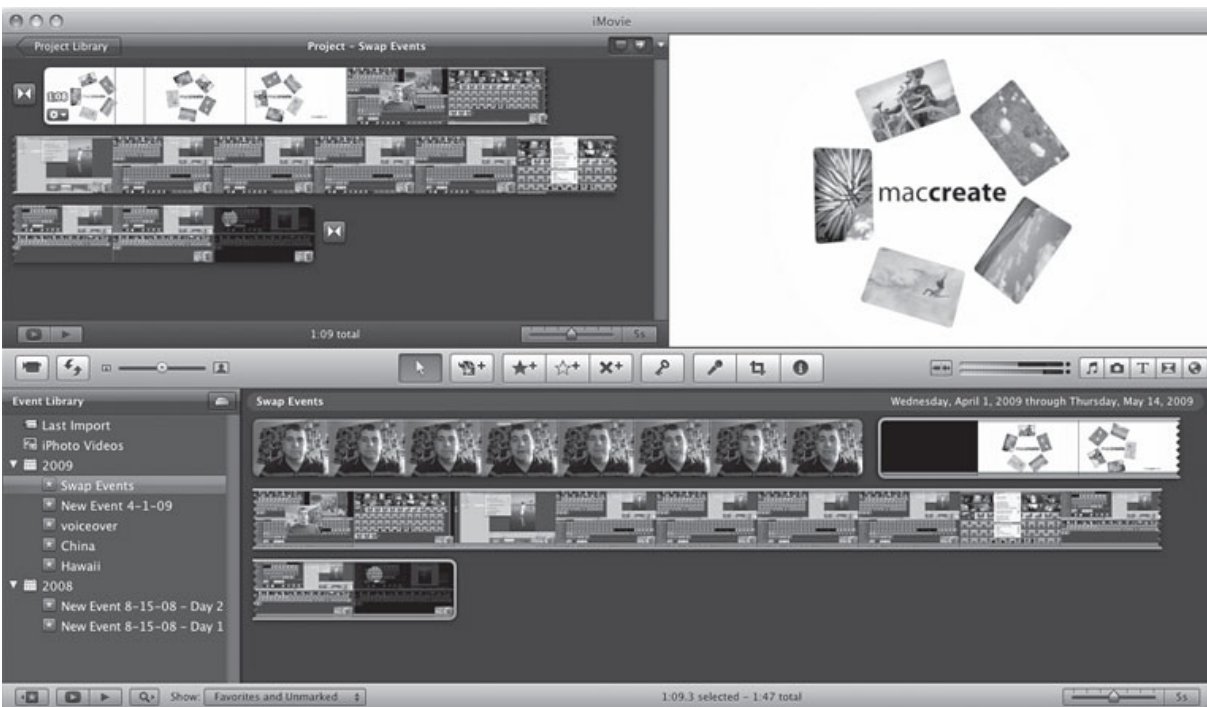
iMovie

Project Library

Project - Swap Events

1:09

maccreate

1:09 total

5s

Event Library

Swap Events

Wednesday, April 1, 2009 through Thursday, May 14, 2009

Last Import
iPhoto Videos
2009
Swap Events
New Event 4-1-09
voiceover
China
Hawaii
2008
New Event 8-15-08 - Day 2
New Event 8-15-08 - Day 1

Show: Favorites and Unmarked

1:09.3 selected - 1:47 total

5s